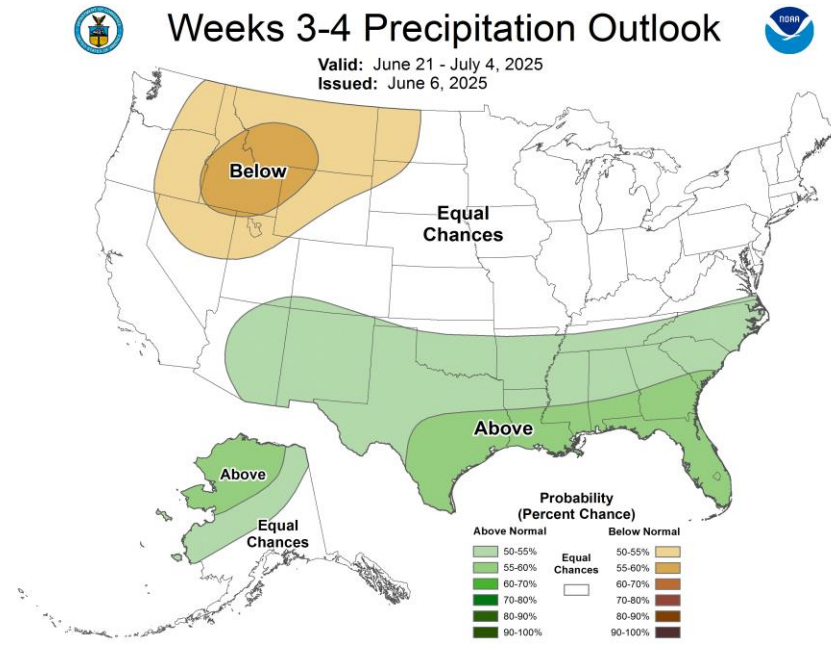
Weeks 3-4 Precipitation Outlook

NOAA

Valid: June 21 - July 4, 2025
Issued: June 6, 2025

Below

Equal Chances

Above

Above

Equal Chances

Probability (Percent Chance)

Above Normal
50-55%
55-60%
60-70%
70-80%
80-90%
90-100%

Equal Chances

Below Normal
50-55%
55-60%
60-70%
70-80%
80-90%
90-100%